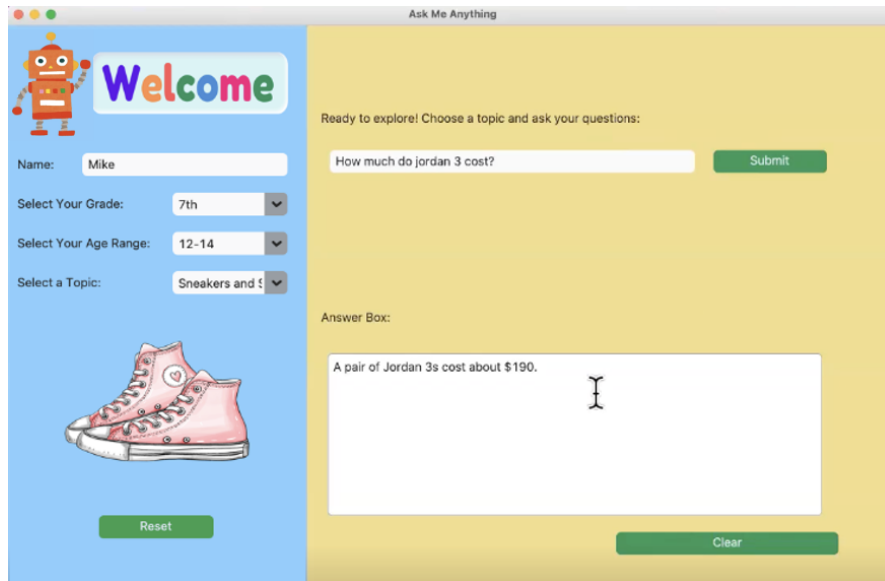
Ask Me Anything

Welcome

Name: Mike

Select Your Grade: 7th

Select Your Age Range: 12-14

Select a Topic: Sneakers and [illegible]

Reset

Ready to explore! Choose a topic and ask your questions:

How much do jordan 3 cost?

Submit

Answer Box:

A pair of Jordan 3s cost about $190.

Clear